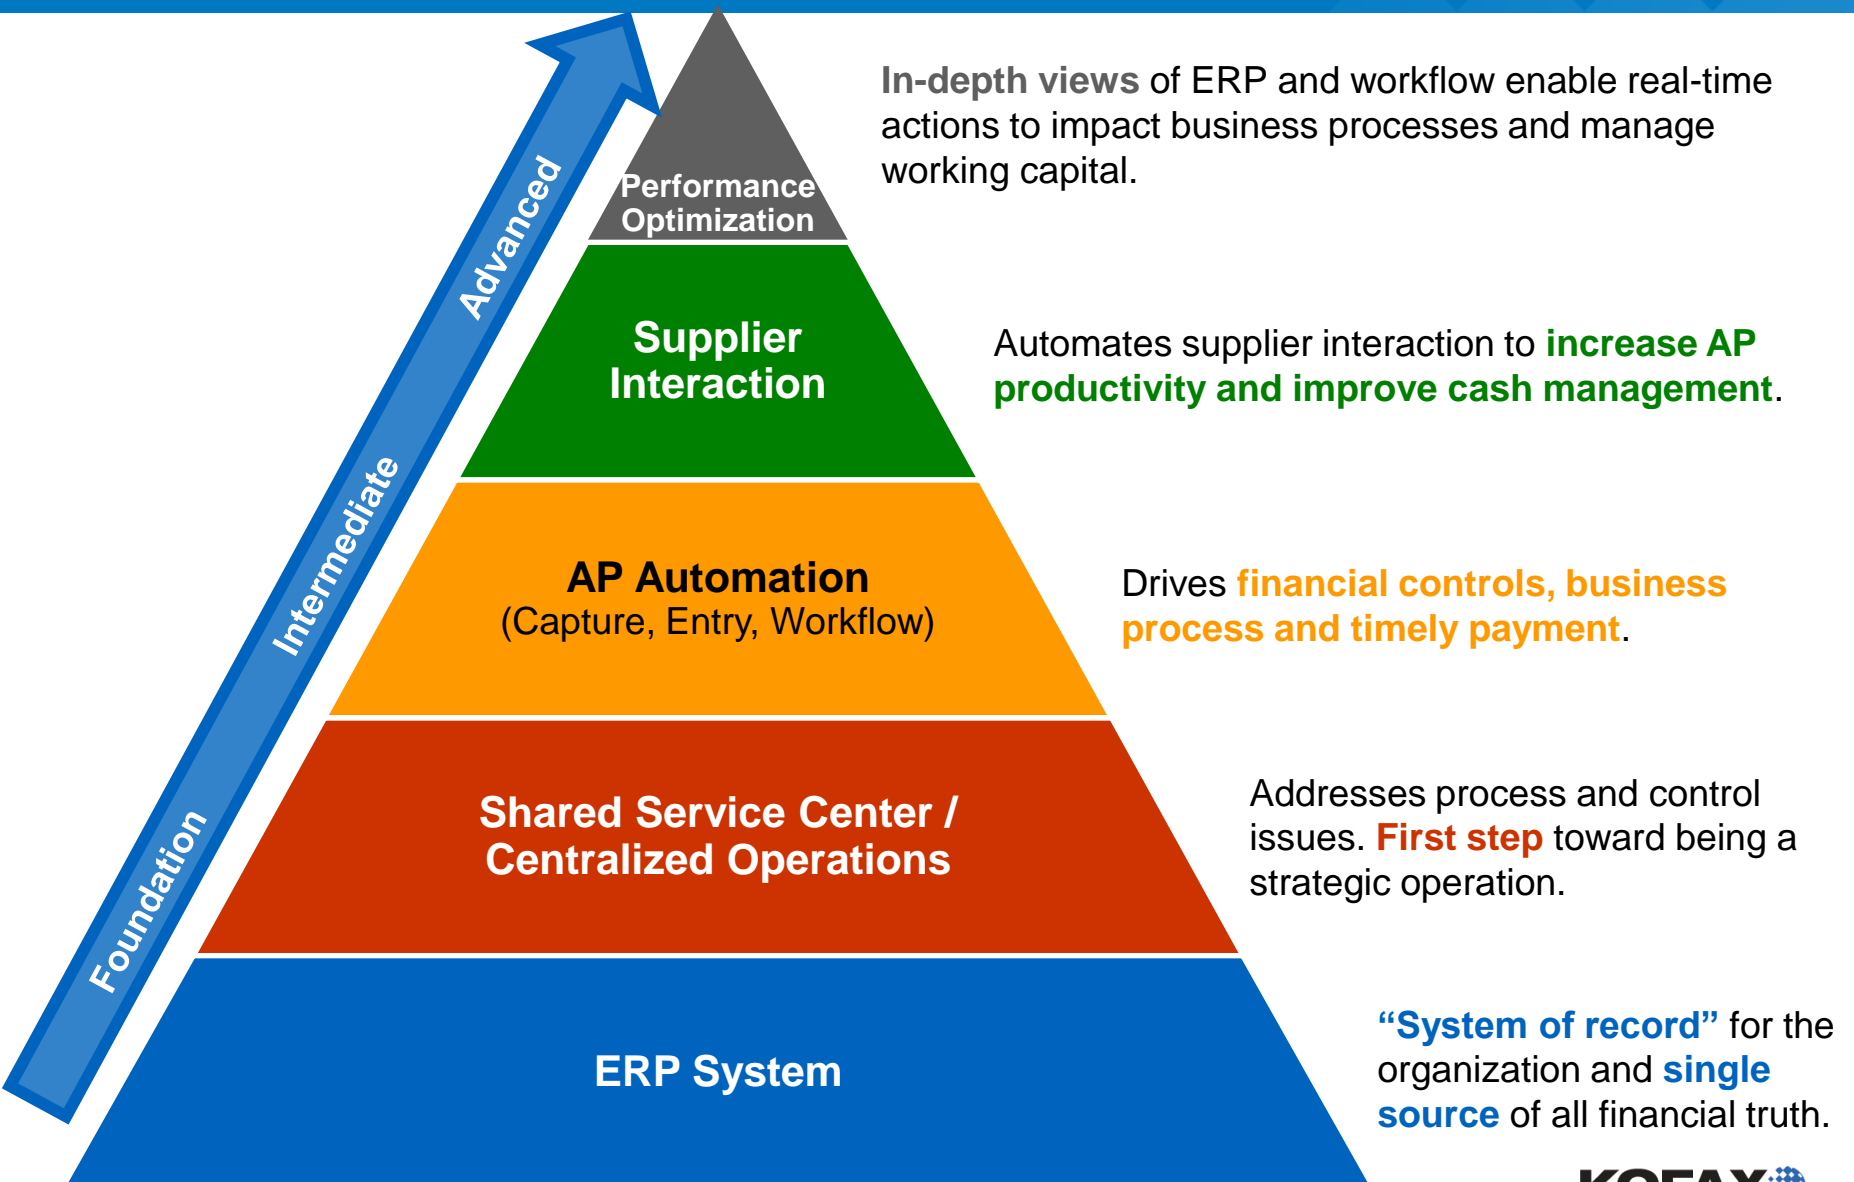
Foundation

Intermediate

Advanced

Performance Optimization

In-depth views of ERP and workflow enable real-time actions to impact business processes and manage working capital.

Supplier Interaction

Automates supplier interaction to increase AP productivity and improve cash management.

AP Automation
(Capture, Entry, Workflow)

Drives financial controls, business process and timely payment.

Shared Service Center / Centralized Operations

Addresses process and control issues. First step toward being a strategic operation.

ERP System

"System of record" for the organization and single source of all financial truth.

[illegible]